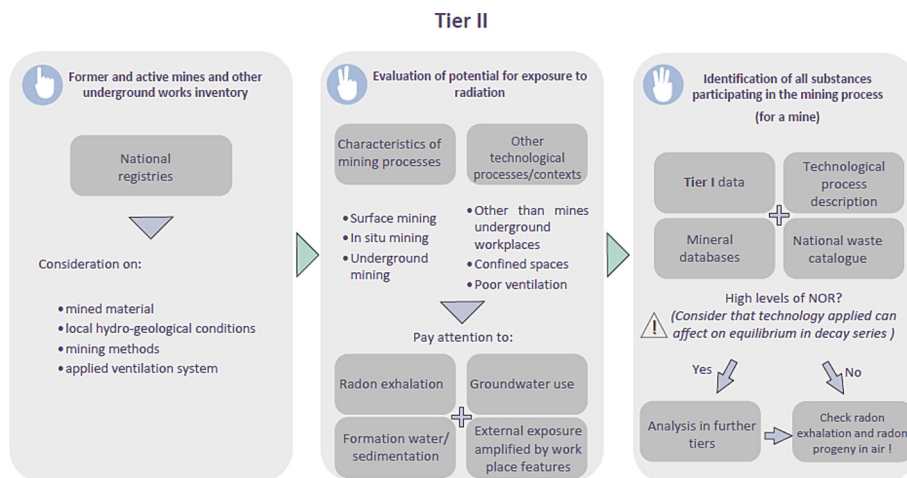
Tier II

Former and active mines and other underground works inventory

National registries

Consideration on:

- mined material
- local hydro-geological conditions
- mining methods
- applied ventilation system

Evaluation of potential for exposure to radiation

Characteristics of mining processes

Other technological processes/contexts

- Surface mining
- In situ mining
- Underground mining

- Other than mines underground workplaces
- Confined spaces
- Poor ventilation

Pay attention to:

Radon exhalation

Groundwater use

Formation water/ sedimentation

External exposure amplified by work place features

Identification of all substances participating in the mining process

(for a mine)

Tier I data

Technological process description

Mineral databases

National waste catalogue

High levels of NOR?

(Consider that technology applied can affect on equilibrium in decay series )

Yes

No

Analysis in further tiers

Check radon exhalation and radon progeny in air !